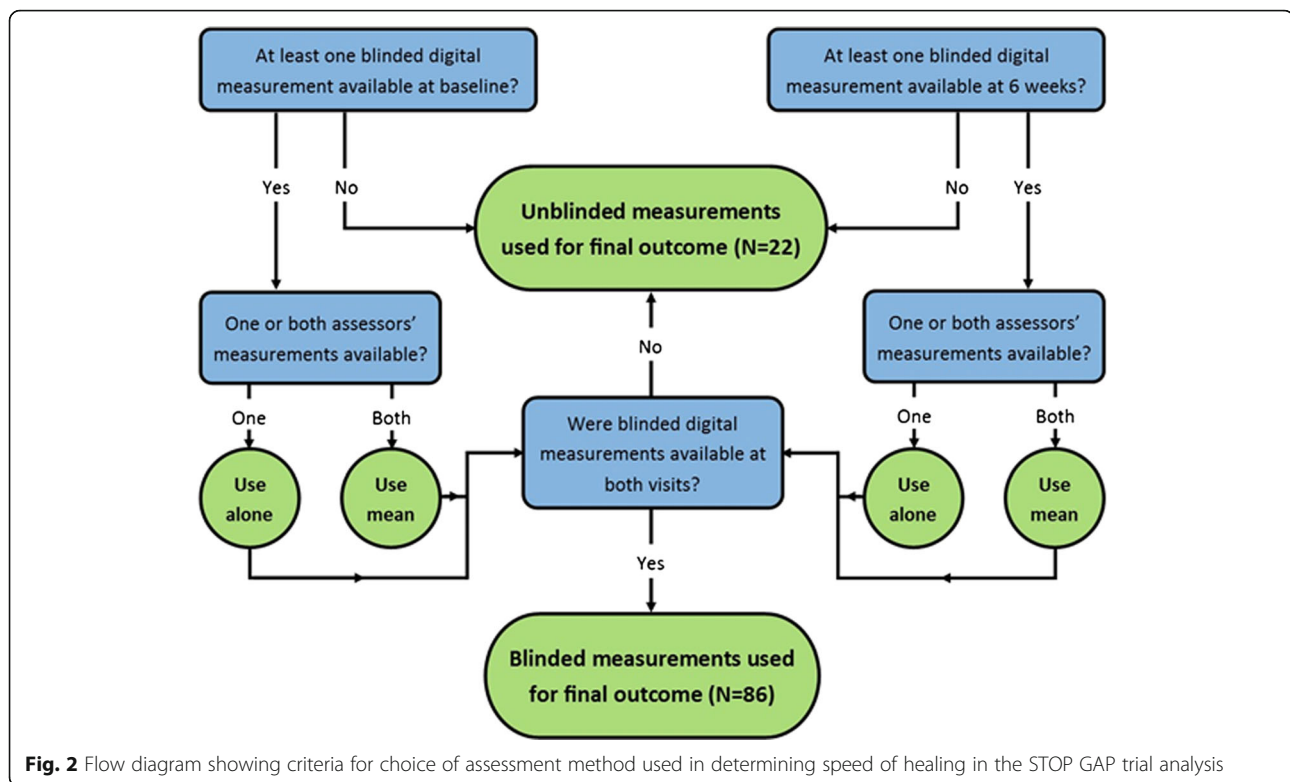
At least one blinded digital measurement available at baseline?

At least one blinded digital measurement available at 6 weeks?

Yes

No

No

Yes

Unblinded measurements used for final outcome (N=22)

One or both assessors' measurements available?

One or both assessors' measurements available?

No

One

Both

Were blinded digital measurements available at both visits?

One

Both

Use alone

Use mean

Use alone

Use mean

Yes

Blinded measurements used for final outcome (N=86)

**Fig. 2** Flow diagram showing criteria for choice of assessment method used in determining speed of healing in the STOP GAP trial analysis